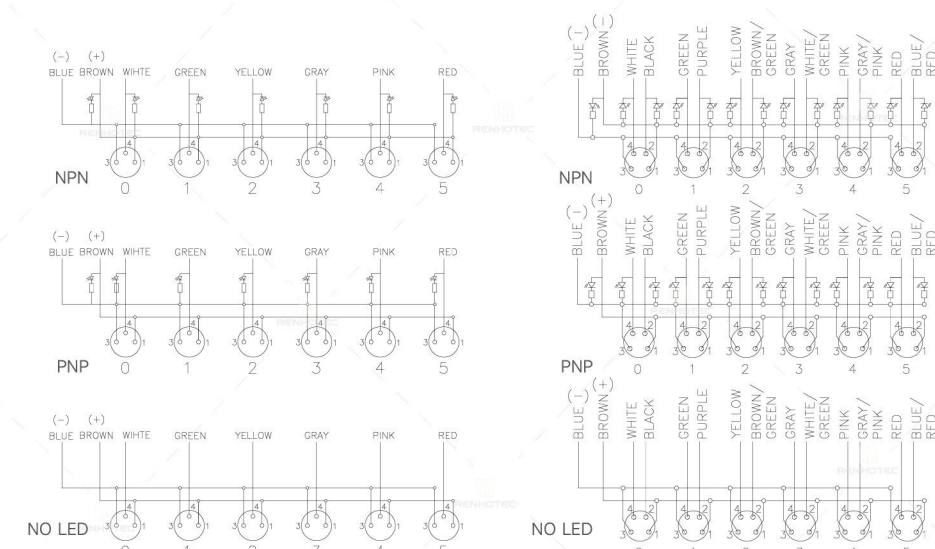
(-) (+)
BLUE BROWN WIHTE GREEN YELLOW GRAY PINK RED

4
3 1
4
3 1
4
3 1
4
3 1
4
3 1
4
3 1

NPN 0 1 2 3 4 5

(-) (+)
BLUE BROWN WIHTE GREEN YELLOW GRAY PINK RED

4
3 1
4
3 1
4
3 1
4
3 1
4
3 1
4
3 1

PNP 0 1 2 3 4 5

(-) (+)
BLUE BROWN WIHTE GREEN YELLOW GRAY PINK RED

4
3 1
4
3 1
4
3 1
4
3 1
4
3 1
4
3 1

NO LED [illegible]

(-) (+)
BLUE BROWN WHITE BLACK GREEN PURPLE YELLOW BROWN/GREEN GRAY WHITE/GREEN PINK GRAY/PINK RED BLUE/RED

4 2
3 1
4 2
3 1
4 2
3 1
4 2
3 1
4 2
3 1
4 2
3 1

NPN 0 1 2 3 4 5

(-) (+)
BLUE BROWN WHITE BLACK GREEN PURPLE YELLOW BROWN/GREEN GRAY WHITE/GREEN PINK GRAY/PINK RED BLUE/RED

4 2
3 1
4 2
3 1
4 2
3 1
4 2
3 1
4 2
3 1
4 2
3 1

PNP 0 1 2 3 4 5

(-) (+)
BLUE BROWN WHITE BLACK GREEN PURPLE YELLOW BROWN/GREEN GRAY WHITE/GREEN PINK GRAY/PINK RED BLUE/RED

4 2
3 1
4 2
3 1
4 2
3 1
4 2
3 1
4 2
3 1
4 2
3 1

NO LED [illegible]

RENHOTEC RENHOTEC RENHOTEC RENHOTEC RENHOTEC RENHOTEC